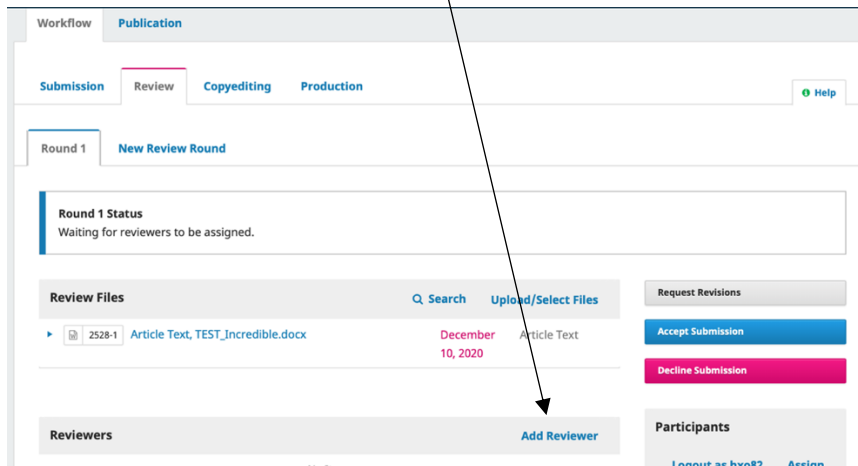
Workflow Publication

Submission Review Copyediting Production

Help

Round 1 New Review Round

Round 1 Status
Waiting for reviewers to be assigned.

Review Files

Search Upload/Select Files

2528-1 Article Text, TEST_Incredible.docx December 10, 2020 Article Text

Request Revisions

Accept Submission

Decline Submission

Reviewers

Add Reviewer

Participants

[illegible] Assign